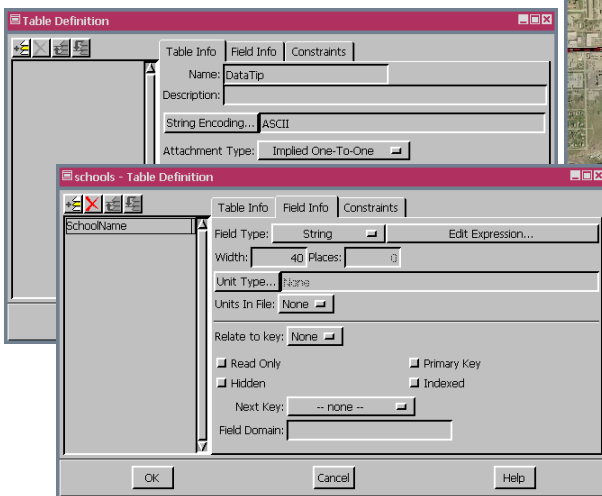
Table Definition

Table Info | Field Info | Constraints

Name: DataTip

Description:

String Encoding... ASCII

Attachment Type: Implied One-To-One

schools - Table Definition

SchoolName

Table Info | Field Info | Constraints

Field Type: String

Edit Expression...

Width: 40 Places: 0

Unit Type... None

Units In File: None

Relate to key: None

Read Only

Primary Key

Hidden

Indexed

Next Key: -- none --

Field Domain:

OK

Cancel

Help